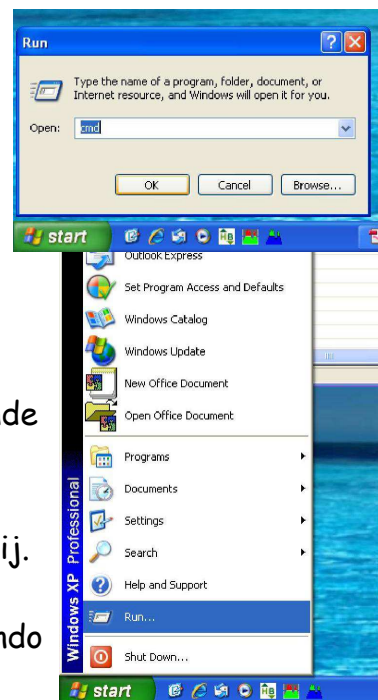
Run

?

X

Type the name of a program, folder, document, or Internet resource, and Windows will open it for you.

Open: cmd

OK

Cancel

Browse...

start

Outlook Express

Set Program Access and Defaults

Windows Catalog

Windows Update

New Office Document

Open Office Document

Programs

Documents

Settings

Search

Help and Support

Run...

Shut Down...

Windows XP Professional

start

de

ij.

ndo